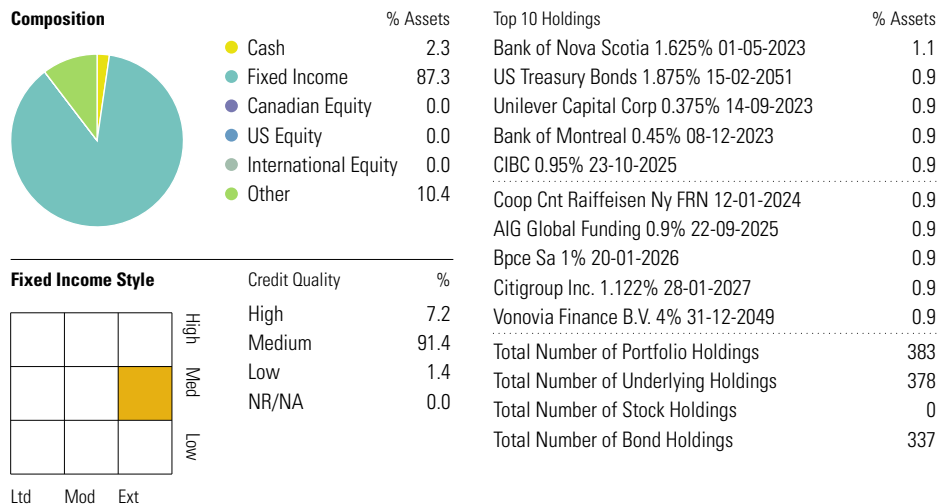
**Composition**

| | % Assets |
|---|---|
| Cash | 2.3 |
| Fixed Income | 87.3 |
| Canadian Equity | 0.0 |
| US Equity | 0.0 |
| International Equity | 0.0 |
| Other | 10.4 |

**Fixed Income Style**

High
Med
Low

Ltd Mod Ext

| Credit Quality | % |
|---|---|
| High | 7.2 |
| Medium | 91.4 |
| Low | 1.4 |
| NR/NA | 0.0 |

| Top 10 Holdings | % Assets |
|---|---|
| Bank of Nova Scotia 1.625% 01-05-2023 | 1.1 |
| US Treasury Bonds 1.875% 15-02-2051 | 0.9 |
| Unilever Capital Corp 0.375% 14-09-2023 | 0.9 |
| Bank of Montreal 0.45% 08-12-2023 | 0.9 |
| CIBC 0.95% 23-10-2025 | 0.9 |
| Coop Cnt Raiffeisen Ny FRN 12-01-2024 | 0.9 |
| AIG Global Funding 0.9% 22-09-2025 | 0.9 |
| Bpce Sa 1% 20-01-2026 | 0.9 |
| Citigroup Inc. 1.122% 28-01-2027 | 0.9 |
| Vonovia Finance B.V. 4% 31-12-2049 | 0.9 |
| Total Number of Portfolio Holdings | 383 |
| Total Number of Underlying Holdings | 378 |
| Total Number of Stock Holdings | 0 |
| Total Number of Bond Holdings | 337 |